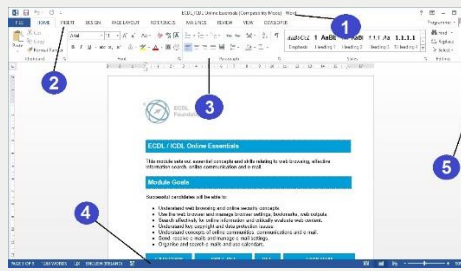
ECDL / ICDL Online Essentials [Compatibility Mode] - Word

FILE HOME INSERT DESIGN PAGE LAYOUT REFERENCES MAILINGS REVIEW VIEW DEVELOPER

1

2

3

4

5

ECDL Foundation

ECDL / ICDL Online Essentials

This module sets out essential concepts and skills relating to web browsing, effective information search, online communication and e-mail.

Module Goals

Successful candidates will be able to:

Understand web browsing and online security concepts.
Use the web browser and manage browser settings, bookmarks, web outputs.
Search effectively for online information and critically evaluate web content.
Understand key copyright and data protection issues.
Understand concepts of online communities, communications and e-mail.
Send, receive e-mails and manage e-mail settings.
Organise and search e-mails and use calendars.

PAGE 1 OF 5 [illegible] WORDS ENGLISH (IRELAND)